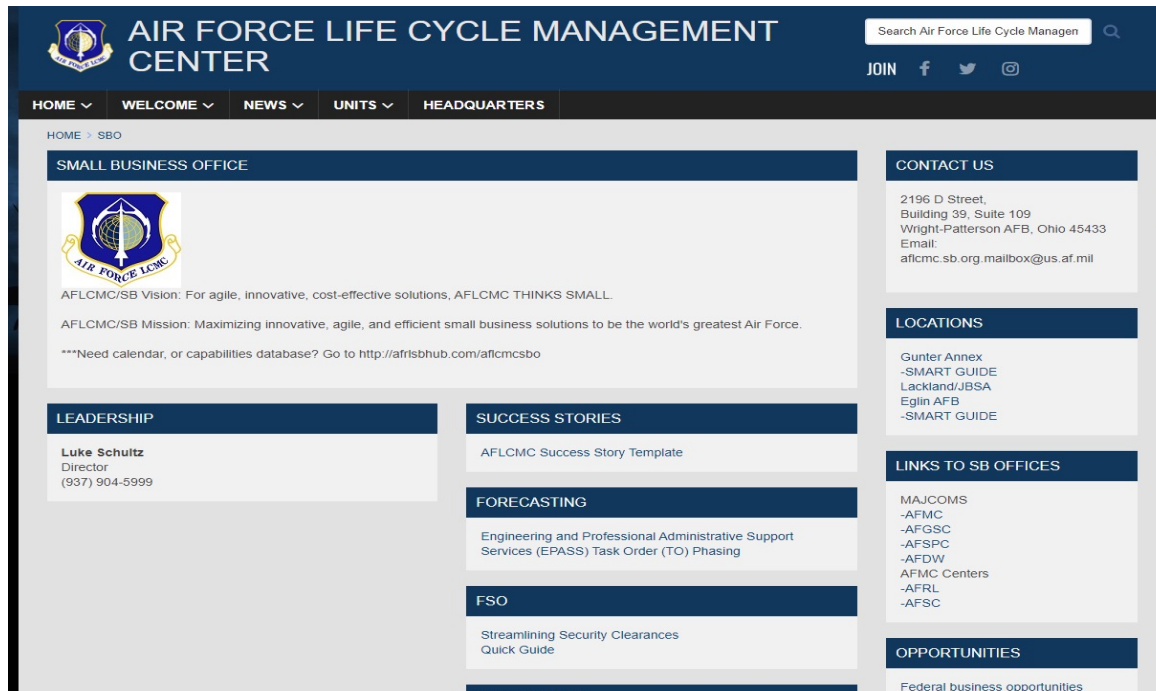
AIR FORCE LIFE CYCLE MANAGEMENT CENTER

Search Air Force Life Cycle Managen

JOIN

HOME ⌄ WELCOME ⌄ NEWS ⌄ UNITS ⌄ HEADQUARTERS

HOME > SBO

SMALL BUSINESS OFFICE

AIR FORCE LCMC

AFLCMC/SB Vision: For agile, innovative, cost-effective solutions, AFLCMC THINKS SMALL.

AFLCMC/SB Mission: Maximizing innovative, agile, and efficient small business solutions to be the world's greatest Air Force.

***Need calendar, or capabilities database? Go to http://afrlsbhub.com/aflcmcsbo

LEADERSHIP

Luke Schultz
Director
(937) 904-5999

SUCCESS STORIES

AFLCMC Success Story Template

FORECASTING

Engineering and Professional Administrative Support Services (EPASS) Task Order (TO) Phasing

FSO

Streamlining Security Clearances
Quick Guide

CONTACT US

2196 D Street,
Building 39, Suite 109
Wright-Patterson AFB, Ohio 45433
Email:
aflcmc.sb.org.mailbox@us.af.mil

LOCATIONS

Gunter Annex
-SMART GUIDE
Lackland/JBSA
Eglin AFB
-SMART GUIDE

LINKS TO SB OFFICES

MAJCOMS
-AFMC
-AFGSC
-AFSPC
-AFDW
AFMC Centers
-AFRL
-AFSC

OPPORTUNITIES

Federal business opportunities